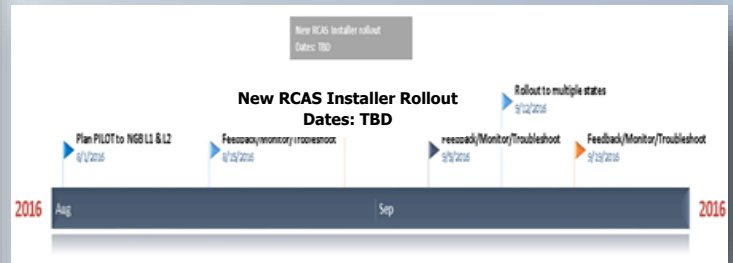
New RCAS Installer rollout
Dates: TBD

New RCAS Installer Rollout
Dates: TBD

Plan PILOT to NGB L1 & L2
8/1/2016

Feedback/Monitor/Troubleshoot
8/15/2016

Feedback/Monitor/Troubleshoot
9/5/2016

Rollout to multiple states
9/12/2016

Feedback/Monitor/Troubleshoot
9/19/2016

2016
Aug
Sep
2016